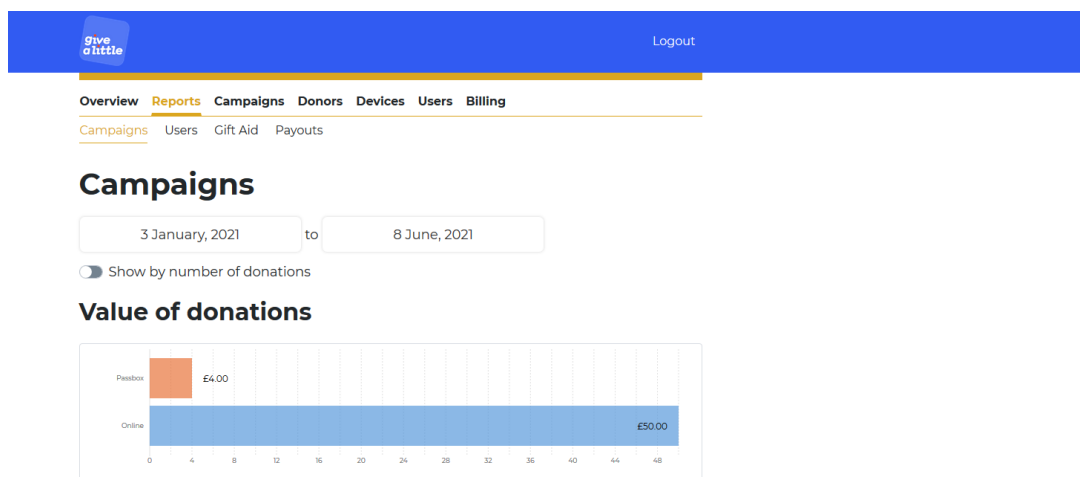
give a little

Logout

Overview Reports Campaigns Donors Devices Users Billing

Campaigns Users Gift Aid Payouts

Campaigns

3 January, 2021 to 8 June, 2021

Show by number of donations

Value of donations

Passbox £4.00

Online £50.00

0 4 8 12 16 20 24 28 32 36 40 44 48